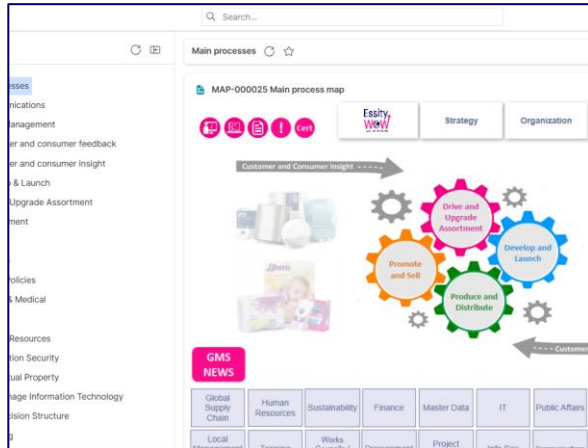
Search...

esses
nications
Management
er and consumer feedback
er and consumer insight
& Launch
Upgrade Assortment
ment

olicies
& Medical

Resources
tion Security
ual Property
nage Information Technology
ision Structure

Main processes

MAP-000025 Main process map

Cert

Essity WOW

Strategy

Organization

Customer and Consumer Insight

Drive and Upgrade Assortment

Develop and Launch

Promote and Sell

Produce and Distribute

Libero

Custome

GMS NEWS

| Global Supply Chain | Human Resources | Sustainability | Finance | Master Data | IT | Public Affairs |
|---|---|---|---|---|---|---|
| Local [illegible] | Training | Works Council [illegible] | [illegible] | Project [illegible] | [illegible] | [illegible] |